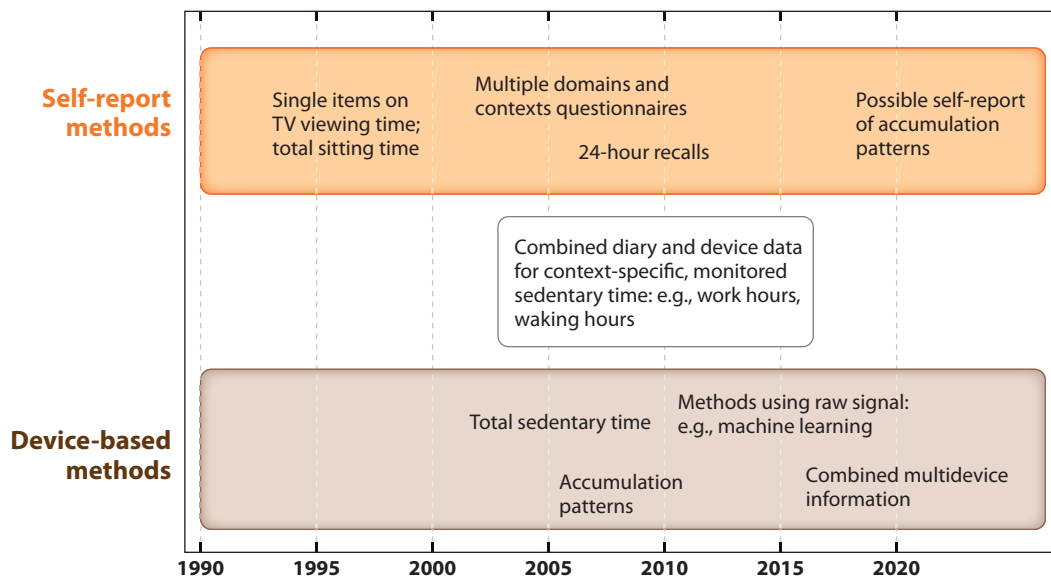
Self-report methods

Single items on TV viewing time; total sitting time

Multiple domains and contexts questionnaires

24-hour recalls

Possible self-report of accumulation patterns

Combined diary and device data for context-specific, monitored sedentary time: e.g., work hours, waking hours

Device-based methods

Total sedentary time

Methods using raw signal: e.g., machine learning

Accumulation patterns

Combined multidevice information

1990 1995 2000 2005 2010 2015 2020